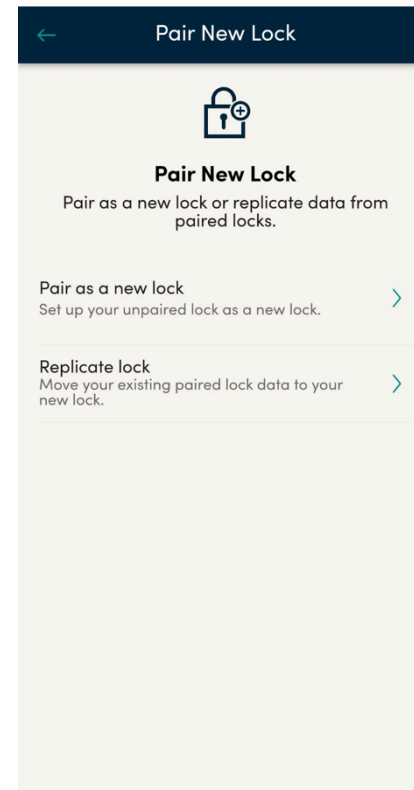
Pair New Lock

Pair New Lock

Pair as a new lock or replicate data from paired locks.

Pair as a new lock
Set up your unpaired lock as a new lock.

Replicate lock
Move your existing paired lock data to your new lock.